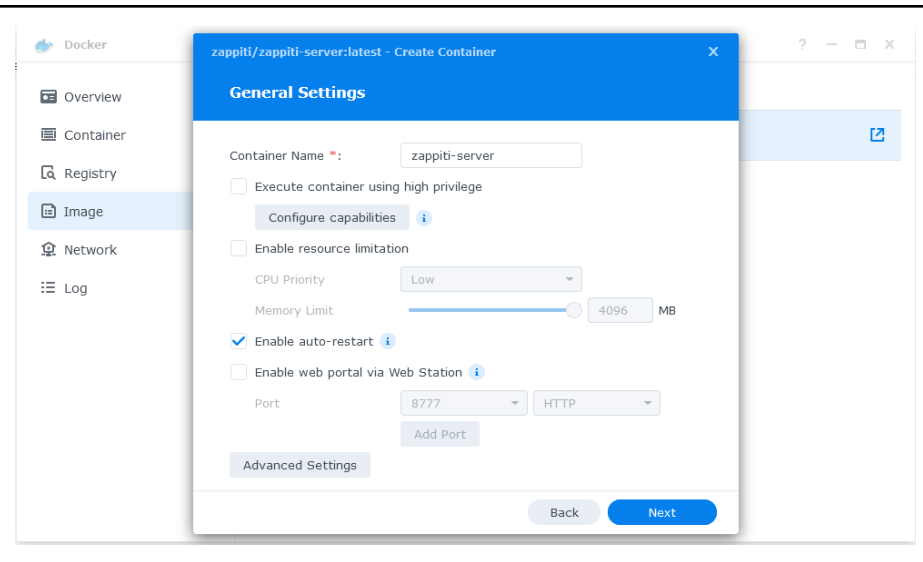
Docker

? — ⧠ ✕

Overview
Container
Registry
Image
Network
Log

zappiti/zappiti-server:latest - Create Container ✕

General Settings

Container Name *: zappiti-server

Execute container using high privilege

Configure capabilities

Enable resource limitation

CPU Priority Low

Memory Limit 4096 MB

Enable auto-restart

Enable web portal via Web Station

Port 8777 HTTP

Add Port

Advanced Settings

Back Next